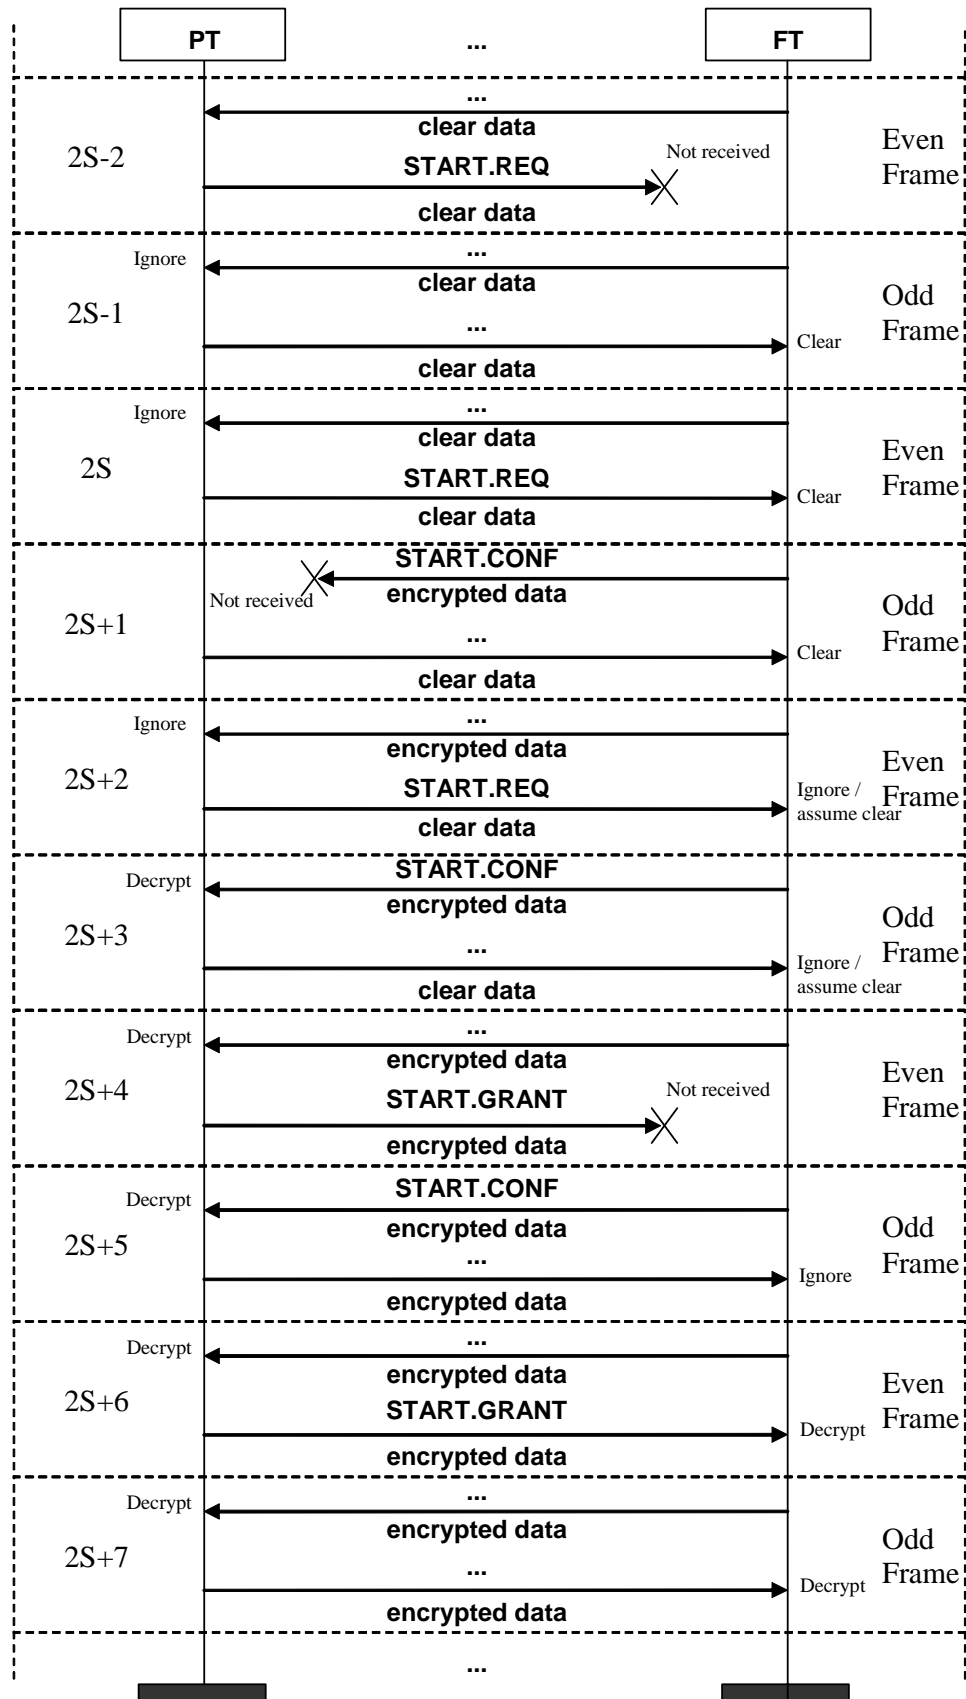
PT ... FT

...
clear data
2S-2
START.REQ
Not received
clear data
Even Frame

Ignore
...
clear data
2S-1
...
Clear
clear data
Odd Frame

Ignore
...
clear data
2S
START.REQ
Clear
clear data
Even Frame

START.CONF
Not received
encrypted data
2S+1
...
Clear
clear data
Odd Frame

Ignore
...
encrypted data
2S+2
START.REQ
Ignore / assume clear
clear data
Even Frame

Decrypt
START.CONF
encrypted data
2S+3
...
Ignore / assume clear
clear data
Odd Frame

Decrypt
...
encrypted data
2S+4
START.GRANT
Not received
encrypted data
Even Frame

Decrypt
START.CONF
encrypted data
2S+5
...
Ignore
encrypted data
Odd Frame

Decrypt
...
encrypted data
2S+6
START.GRANT
Decrypt
encrypted data
Even Frame

Decrypt
...
encrypted data
2S+7
...
Decrypt
encrypted data
Odd Frame

...